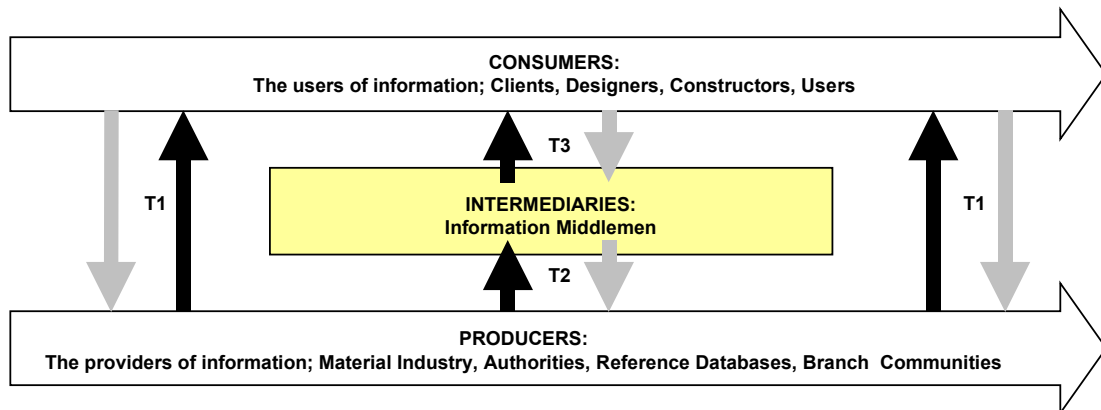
CONSUMERS:
The users of information; Clients, Designers, Constructors, Users

T1

T3

INTERMEDIARIES:
Information Middlemen

T1

T2

PRODUCERS:
The providers of information; Material Industry, Authorities, Reference Databases, Branch Communities